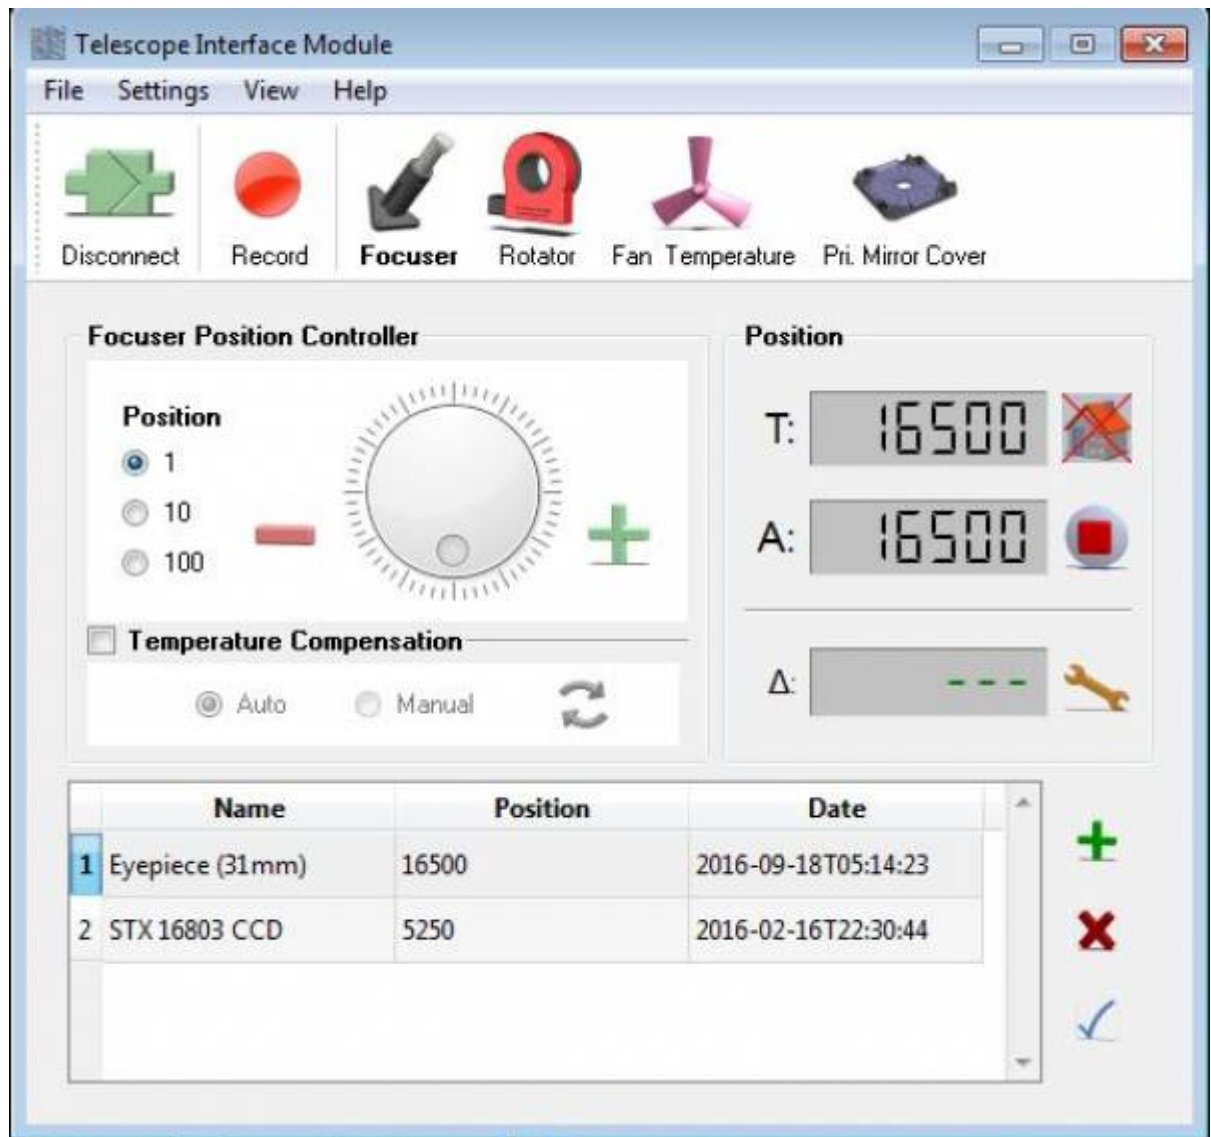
Telescope Interface Module

File Settings View Help

Disconnect Record Focuser Rotator Fan Temperature Pri. Mirror Cover

Focuser Position Controller

Position
1
10
100

Temperature Compensation
Auto Manual

Position

T: 16500

A: 16500

Δ: ---

| | Name | Position | Date |
|---|---|---|---|
| 1 | Eyepiece (31mm) | 16500 | 2016-09-18T05:14:23 |
| 2 | STX 16803 CCD | 5250 | 2016-02-16T22:30:44 |